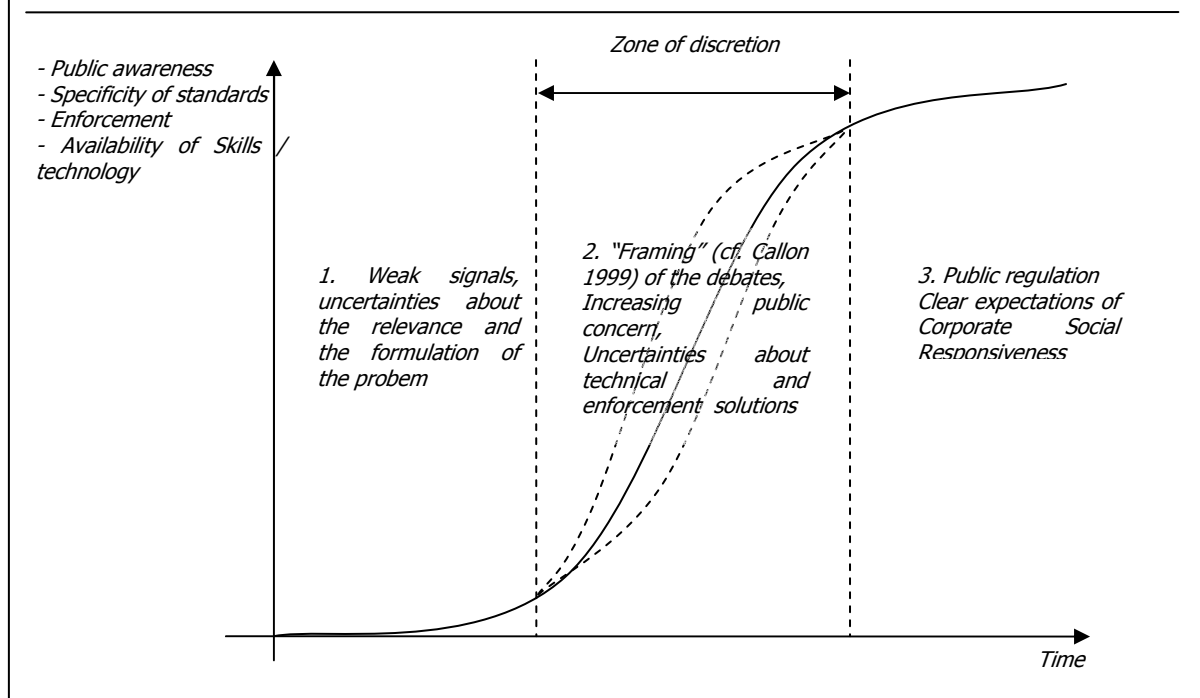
Zone of discretion

- Public awareness
- Specificity of standards
- Enforcement
- Availability of Skills / technology

1. Weak signals, uncertainties about the relevance and the formulation of the probem

2. "Framing" (cf. Callon 1999) of the debates, Increasing public concern, Uncertainties about technical and enforcement solutions

3. Public regulation Clear expectations of Corporate Social Responsiveness

Time